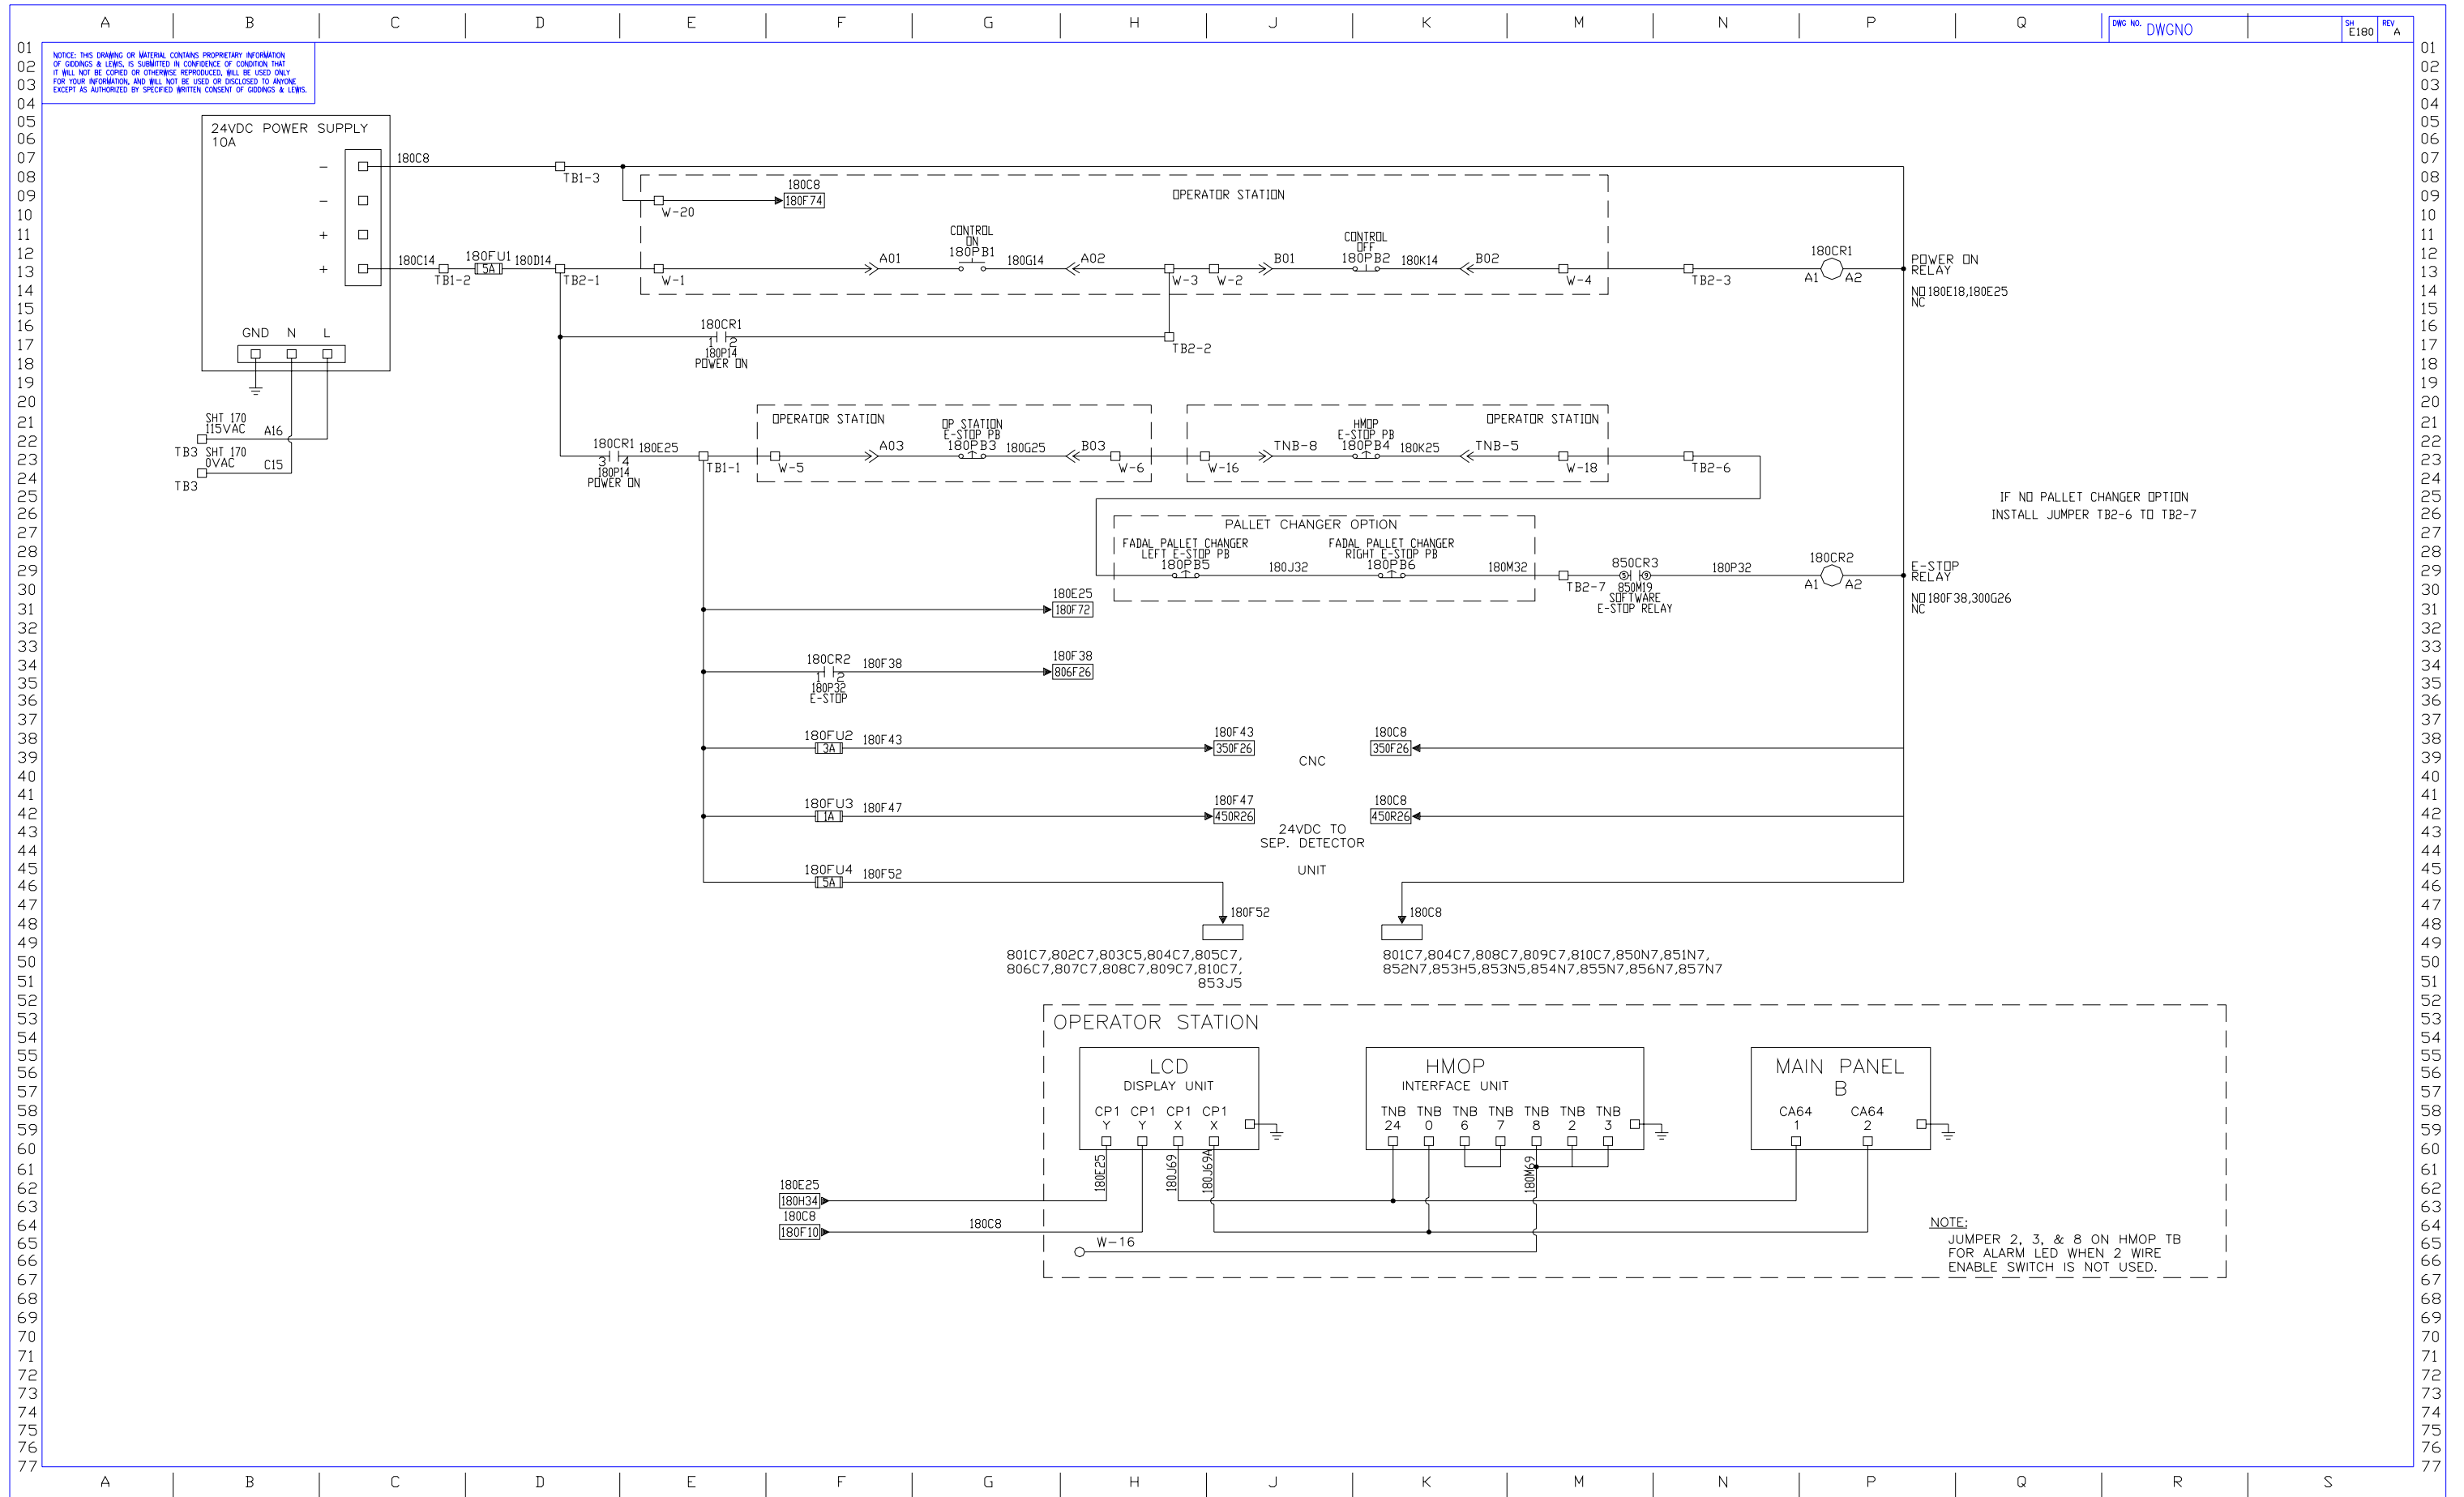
A B C D E F G H J K M N P Q

DWG NO. DWGNO SH E180 REV A

NOTICE: THIS DRAWING OR MATERIAL CONTAINS PROPRIETARY INFORMATION OF GIDDINGS & LEWIS, IS SUBMITTED IN CONFIDENCE OF CONDITION THAT IT WILL NOT BE COPIED OR OTHERWISE REPRODUCED, WILL BE USED ONLY FOR YOUR INFORMATION, AND WILL NOT BE USED OR DISCLOSED TO ANYONE EXCEPT AS AUTHORIZED BY SPECIFIED WRITTEN CONSENT OF GIDDINGS & LEWIS.

24VDC POWER SUPPLY 10A
– – + +
GND N L

SHT 170 115VAC A16
TB3 SHT 170 0VAC C15
TB3

180C8 TB1-3
180C8 180F74 W-20
OPERATOR STATION
180C14 TB1-2 180FU1 5A 180D14 TB2-1 W-1 A01 CONTROL ON 180PB1 180G14 A02 W-3 W-2 B01 CONTROL OFF 180PB2 180K14 B02 W-4 TB2-3 180CR1 A1 A2 POWER ON RELAY
NO 180E18,180E25 NC
180CR1 1 2 180P14 POWER ON TB2-2

180CR1 3 4 180P14 POWER ON 180E25 TB1-1
OPERATOR STATION W-5 A03 OP STATION E-STOP PB 180PB3 180G25 B03 W-6
W-16 TNB-8 HMOP E-STOP PB 180PB4 180K25 TNB-5 OPERATOR STATION W-18 TB2-6

IF NO PALLET CHANGER OPTION INSTALL JUMPER TB2-6 TO TB2-7

PALLET CHANGER OPTION
FADAL PALLET CHANGER LEFT E-STOP PB 180PB5 180J32 FADAL PALLET CHANGER RIGHT E-STOP PB 180PB6 180M32 TB2-7 850CR3 850M19 SOFTWARE E-STOP RELAY 180P32 180CR2 A1 A2 E-STOP RELAY
NO 180F38,300G26 NC

180E25 180F72
180CR2 1 2 180P32 E-STOP 180F38 180F38 806F26
180FU2 3A 180F43 180F43 350F26 CNC 180C8 350F26
180FU3 1A 180F47 180F47 450R26 24VDC TO SEP. DETECTOR UNIT 180C8 450R26
180FU4 5A 180F52 180F52 180C8

801C7,802C7,803C5,804C7,805C7, 806C7,807C7,808C7,809C7,810C7, 853J5
801C7,804C7,808C7,809C7,810C7,850N7,851N7, 852N7,853H5,853N5,854N7,855N7,856N7,857N7

OPERATOR STATION
LCD DISPLAY UNIT
CP1 Y CP1 Y CP1 X CP1 X
HMOP INTERFACE UNIT
TNB 24 TNB 0 TNB 6 TNB 7 TNB 8 TNB 2 TNB 3
MAIN PANEL B
CA64 1 CA64 2
180E25 180H34 180C8 180F10 180C8 W-16
180E25 180J69 180J69A 180M69

NOTE:
JUMPER 2, 3, & 8 ON HMOP TB FOR ALARM LED WHEN 2 WIRE ENABLE SWITCH IS NOT USED.

A B C D E F G H J K M N P Q R S